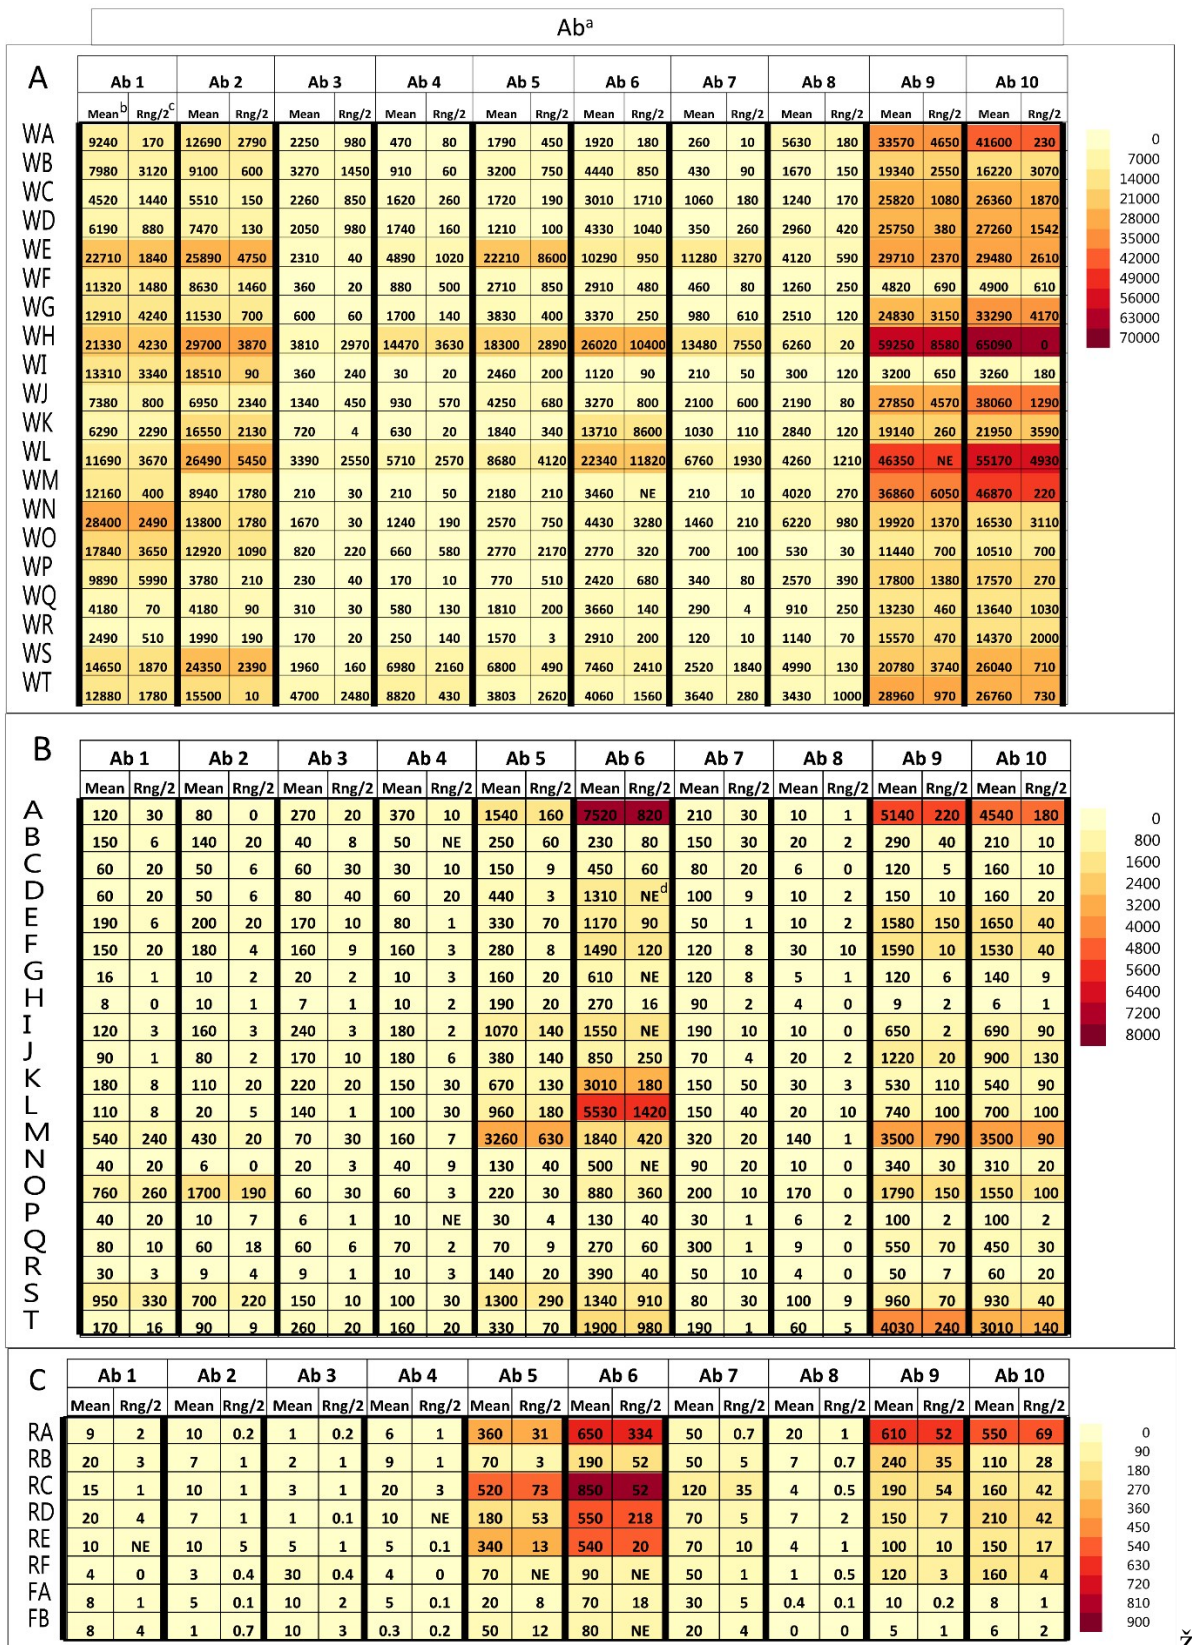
Ab$^a$

A

| | Ab 1 | | Ab 2 | | Ab 3 | | Ab 4 | | Ab 5 | | Ab 6 | | Ab 7 | | Ab 8 | | Ab 9 | | Ab 10 | |
|---|---|---|---|---|---|---|---|---|---|---|---|---|---|---|---|---|---|---|---|---|
| | Mean$^b$ | Rng/2$^c$ | Mean | Rng/2 | Mean | Rng/2 | Mean | Rng/2 | Mean | Rng/2 | Mean | Rng/2 | Mean | Rng/2 | Mean | Rng/2 | Mean | Rng/2 | Mean | Rng/2 |
| WA | 9240 | 170 | 12690 | 2790 | 2250 | 980 | 470 | 80 | 1790 | 450 | 1920 | 180 | 260 | 10 | 5630 | 180 | 33570 | 4650 | 41600 | 230 |
| WB | 7980 | 3120 | 9100 | 600 | 3270 | 1450 | 910 | 60 | 3200 | 750 | 4440 | 850 | 430 | 90 | 1670 | 150 | 19340 | 2550 | 16220 | 3070 |
| WC | 4520 | 1440 | 5510 | 150 | 2260 | 850 | 1620 | 260 | 1720 | 190 | 3010 | 1710 | 1060 | 180 | 1240 | 170 | 25820 | 1080 | 26360 | 1870 |
| WD | 6190 | 880 | 7470 | 130 | 2050 | 980 | 1740 | 160 | 1210 | 100 | 4330 | 1040 | 350 | 260 | 2960 | 420 | 25750 | 380 | 27260 | 1542 |
| WE | 22710 | 1840 | 25890 | 4750 | 2310 | 40 | 4890 | 1020 | 22210 | 8600 | 10290 | 950 | 11280 | 3270 | 4120 | 590 | 29710 | 2370 | 29480 | 2610 |
| WF | 11320 | 1480 | 8630 | 1460 | 360 | 20 | 880 | 500 | 2710 | 850 | 2910 | 480 | 460 | 80 | 1260 | 250 | 4820 | 690 | 4900 | 610 |
| WG | 12910 | 4240 | 11530 | 700 | 600 | 60 | 1700 | 140 | 3830 | 400 | 3370 | 250 | 980 | 610 | 2510 | 120 | 24830 | 3150 | 33290 | 4170 |
| WH | 21330 | 4230 | 29700 | 3870 | 3810 | 2970 | 14470 | 3630 | 18300 | 2890 | 26020 | 10400 | 13480 | 7550 | 6260 | 20 | 59250 | 8580 | 65090 | 0 |
| WI | 13310 | 3340 | 18510 | 90 | 360 | 240 | 30 | 20 | 2460 | 200 | 1120 | 90 | 210 | 50 | 300 | 120 | 3200 | 650 | 3260 | 180 |
| WJ | 7380 | 800 | 6950 | 2340 | 1340 | 450 | 930 | 570 | 4250 | 680 | 3270 | 800 | 2100 | 600 | 2190 | 80 | 27850 | 4570 | 38060 | 1290 |
| WK | 6290 | 2290 | 16550 | 2130 | 720 | 4 | 630 | 20 | 1840 | 340 | 13710 | 8600 | 1030 | 110 | 2840 | 120 | 19140 | 260 | 21950 | 3590 |
| WL | 11690 | 3670 | 26490 | 5450 | 3390 | 2550 | 5710 | 2570 | 8680 | 4120 | 22340 | 11820 | 6760 | 1930 | 4260 | 1210 | 46350 | NE | 55170 | 4930 |
| WM | 12160 | 400 | 8940 | 1780 | 210 | 30 | 210 | 50 | 2180 | 210 | 3460 | NE | 210 | 10 | 4020 | 270 | 36860 | 6050 | 46870 | 220 |
| WN | 28400 | 2490 | 13800 | 1780 | 1670 | 30 | 1240 | 190 | 2570 | 750 | 4430 | 3280 | 1460 | 210 | 6220 | 980 | 19920 | 1370 | 16530 | 3110 |
| WO | 17840 | 3650 | 12920 | 1090 | 820 | 220 | 660 | 580 | 2770 | 2170 | 2770 | 320 | 700 | 100 | 530 | 30 | 11440 | 700 | 10510 | 700 |
| WP | 9890 | 5990 | 3780 | 210 | 230 | 40 | 170 | 10 | 770 | 510 | 2420 | 680 | 340 | 80 | 2570 | 390 | 17800 | 1380 | 17570 | 270 |
| WQ | 4180 | 70 | 4180 | 90 | 310 | 30 | 580 | 130 | 1810 | 200 | 3660 | 140 | 290 | 4 | 910 | 250 | 13230 | 460 | 13640 | 1030 |
| WR | 2490 | 510 | 1990 | 190 | 170 | 20 | 250 | 140 | 1570 | 3 | 2910 | 200 | 120 | 10 | 1140 | 70 | 15570 | 470 | 14370 | 2000 |
| WS | 14650 | 1870 | 24350 | 2390 | 1960 | 160 | 6980 | 2160 | 6800 | 490 | 7460 | 2410 | 2520 | 1840 | 4990 | 130 | 20780 | 3740 | 26040 | 710 |
| WT | 12880 | 1780 | 15500 | 10 | 4700 | 2480 | 8820 | 430 | 3803 | 2620 | 4060 | 1560 | 3640 | 280 | 3430 | 1000 | 28960 | 970 | 26760 | 730 |

0 7000 14000 21000 28000 35000 42000 49000 56000 63000 70000

B

| | Ab 1 | | Ab 2 | | Ab 3 | | Ab 4 | | Ab 5 | | Ab 6 | | Ab 7 | | Ab 8 | | Ab 9 | | Ab 10 | |
|---|---|---|---|---|---|---|---|---|---|---|---|---|---|---|---|---|---|---|---|---|
| | Mean | Rng/2 | Mean | Rng/2 | Mean | Rng/2 | Mean | Rng/2 | Mean | Rng/2 | Mean | Rng/2 | Mean | Rng/2 | Mean | Rng/2 | Mean | Rng/2 | Mean | Rng/2 |
| A | 120 | 30 | 80 | 0 | 270 | 20 | 370 | 10 | 1540 | 160 | 7520 | 820 | 210 | 30 | 10 | 1 | 5140 | 220 | 4540 | 180 |
| B | 150 | 6 | 140 | 20 | 40 | 8 | 50 | NE | 250 | 60 | 230 | 80 | 150 | 30 | 20 | 2 | 290 | 40 | 210 | 10 |
| C | 60 | 20 | 50 | 6 | 60 | 30 | 30 | 10 | 150 | 9 | 450 | 60 | 80 | 20 | 6 | 0 | 120 | 5 | 160 | 10 |
| D | 60 | 20 | 50 | 6 | 80 | 40 | 60 | 20 | 440 | 3 | 1310 | NE$^d$ | 100 | 9 | 10 | 2 | 150 | 10 | 160 | 20 |
| E | 190 | 6 | 200 | 20 | 170 | 10 | 80 | 1 | 330 | 70 | 1170 | 90 | 50 | 1 | 10 | 2 | 1580 | 150 | 1650 | 40 |
| F | 150 | 20 | 180 | 4 | 160 | 9 | 160 | 3 | 280 | 8 | 1490 | 120 | 120 | 8 | 30 | 10 | 1590 | 10 | 1530 | 40 |
| G | 16 | 1 | 10 | 2 | 20 | 2 | 10 | 3 | 160 | 20 | 610 | NE | 120 | 8 | 5 | 1 | 120 | 6 | 140 | 9 |
| H | 8 | 0 | 10 | 1 | 7 | 1 | 10 | 2 | 190 | 20 | 270 | 16 | 90 | 2 | 4 | 0 | 9 | 2 | 6 | 1 |
| I | 120 | 3 | 160 | 3 | 240 | 3 | 180 | 2 | 1070 | 140 | 1550 | NE | 190 | 10 | 10 | 0 | 650 | 2 | 690 | 90 |
| J | 90 | 1 | 80 | 2 | 170 | 10 | 180 | 6 | 380 | 140 | 850 | 250 | 70 | 4 | 20 | 2 | 1220 | 20 | 900 | 130 |
| K | 180 | 8 | 110 | 20 | 220 | 20 | 150 | 30 | 670 | 130 | 3010 | 180 | 150 | 50 | 30 | 3 | 530 | 110 | 540 | 90 |
| L | 110 | 8 | 20 | 5 | 140 | 1 | 100 | 30 | 960 | 180 | 5530 | 1420 | 150 | 40 | 20 | 10 | 740 | 100 | 700 | 100 |
| M | 540 | 240 | 430 | 20 | 70 | 30 | 160 | 7 | 3260 | 630 | 1840 | 420 | 320 | 20 | 140 | 1 | 3500 | 790 | 3500 | 90 |
| N | 40 | 20 | 6 | 0 | 20 | 3 | 40 | 9 | 130 | 40 | 500 | NE | 90 | 20 | 10 | 0 | 340 | 30 | 310 | 20 |
| O | 760 | 260 | 1700 | 190 | 60 | 30 | 60 | 3 | 220 | 30 | 880 | 360 | 200 | 10 | 170 | 0 | 1790 | 150 | 1550 | 100 |
| P | 40 | 20 | 10 | 7 | 6 | 1 | 10 | NE | 30 | 4 | 130 | 40 | 30 | 1 | 6 | 2 | 100 | 2 | 100 | 2 |
| Q | 80 | 10 | 60 | 18 | 60 | 6 | 70 | 2 | 70 | 9 | 270 | 60 | 300 | 1 | 9 | 0 | 550 | 70 | 450 | 30 |
| R | 30 | 3 | 9 | 4 | 9 | 1 | 10 | 3 | 140 | 20 | 390 | 40 | 50 | 10 | 4 | 0 | 50 | 7 | 60 | 20 |
| S | 950 | 330 | 700 | 220 | 150 | 10 | 100 | 30 | 1300 | 290 | 1340 | 910 | 80 | 30 | 100 | 9 | 960 | 70 | 930 | 40 |
| T | 170 | 16 | 90 | 9 | 260 | 20 | 160 | 20 | 330 | 70 | 1900 | 980 | 190 | 1 | 60 | 5 | 4030 | 240 | 3010 | 140 |

0 800 1600 2400 3200 4000 4800 5600 6400 7200 8000

C

| | Ab 1 | | Ab 2 | | Ab 3 | | Ab 4 | | Ab 5 | | Ab 6 | | Ab 7 | | Ab 8 | | Ab 9 | | Ab 10 | |
|---|---|---|---|---|---|---|---|---|---|---|---|---|---|---|---|---|---|---|---|---|
| | Mean | Rng/2 | Mean | Rng/2 | Mean | Rng/2 | Mean | Rng/2 | Mean | Rng/2 | Mean | Rng/2 | Mean | Rng/2 | Mean | Rng/2 | Mean | Rng/2 | Mean | Rng/2 |
| RA | 9 | 2 | 10 | 0.2 | 1 | 0.2 | 6 | 1 | 360 | 31 | 650 | 334 | 50 | 0.7 | 20 | 1 | 610 | 52 | 550 | 69 |
| RB | 20 | 3 | 7 | 1 | 2 | 1 | 9 | 1 | 70 | 3 | 190 | 52 | 50 | 5 | 7 | 0.7 | 240 | 35 | 110 | 28 |
| RC | 15 | 1 | 10 | 1 | 3 | 1 | 20 | 3 | 520 | 73 | 850 | 52 | 120 | 35 | 4 | 0.5 | 190 | 54 | 160 | 42 |
| RD | 20 | 4 | 7 | 1 | 1 | 0.1 | 10 | NE | 180 | 53 | 550 | 218 | 70 | 5 | 7 | 2 | 150 | 7 | 210 | 42 |
| RE | 10 | NE | 10 | 5 | 5 | 1 | 5 | 0.1 | 340 | 13 | 540 | 20 | 70 | 10 | 4 | 1 | 100 | 10 | 150 | 17 |
| RF | 4 | 0 | 3 | 0.4 | 30 | 0.4 | 4 | 0 | 70 | NE | 90 | NE | 50 | 1 | 1 | 0.5 | 120 | 3 | 160 | 4 |
| FA | 8 | 1 | 5 | 0.1 | 10 | 2 | 5 | 0.1 | 20 | 8 | 70 | 18 | 30 | 5 | 0.4 | 0.1 | 10 | 0.2 | 8 | 1 |
| FB | 8 | 4 | 1 | 0.7 | 10 | 3 | 0.3 | 0.2 | 50 | 12 | 80 | NE | 20 | 4 | 0 | 0 | 5 | 1 | 6 | 2 |

0 90 180 270 360 450 540 630 720 810 900